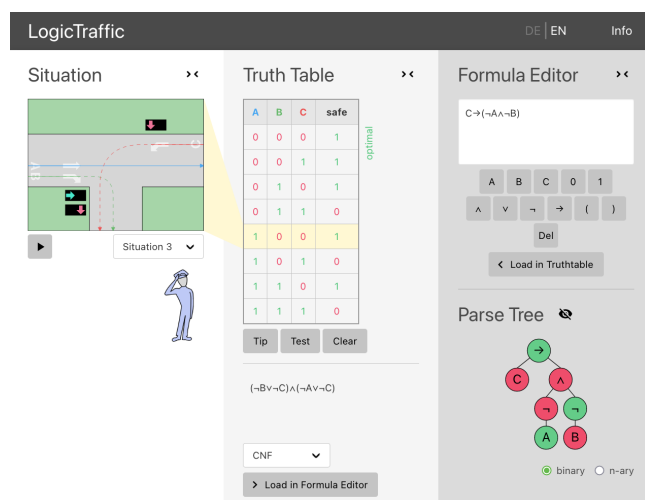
LogicTraffic

DE | EN

Info

Situation

Situation 3

Truth Table

| A | B | C | safe |
|---|---|---|---|
| 0 | 0 | 0 | 1 |
| 0 | 0 | 1 | 1 |
| 0 | 1 | 0 | 1 |
| 0 | 1 | 1 | 0 |
| 1 | 0 | 0 | 1 |
| 1 | 0 | 1 | 0 |
| 1 | 1 | 0 | 1 |
| 1 | 1 | 1 | 0 |

optimal

Tip Test Clear

$(\neg B \vee \neg C) \wedge (\neg A \vee \neg C)$

CNF

Load in Formula Editor

Formula Editor

$C \rightarrow (\neg A \wedge \neg B)$

A B C 0 1

$\wedge$ $\vee$ $\neg$ $\rightarrow$ ( )

Del

Load in Truthtable

Parse Tree

$\rightarrow$

C

$\wedge$

$\neg$

$\neg$

A

B

binary

n-ary